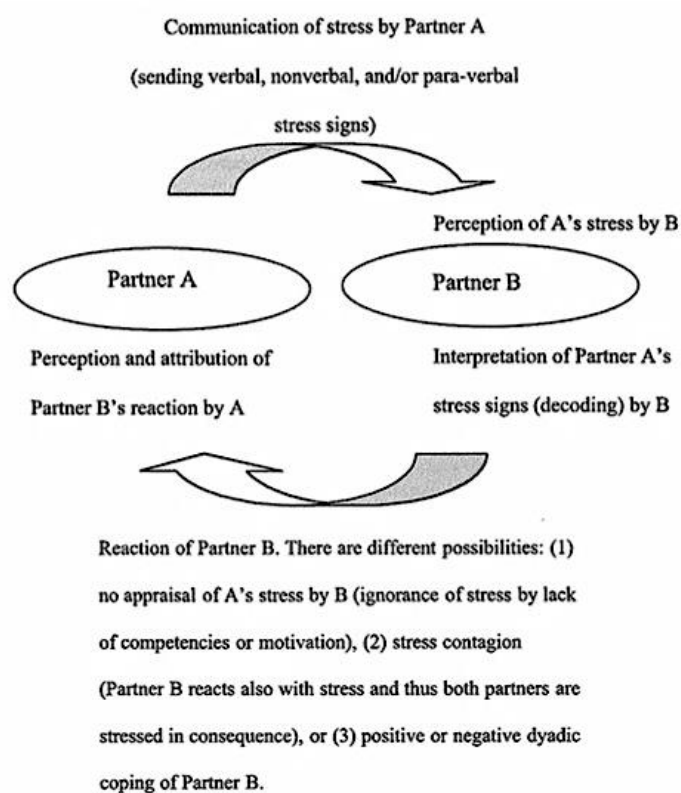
Communication of stress by Partner A
(sending verbal, nonverbal, and/or para-verbal stress signs)

Perception of A's stress by B

Partner A

Partner B

Perception and attribution of Partner B's reaction by A

Interpretation of Partner A's stress signs (decoding) by B

Reaction of Partner B. There are different possibilities: (1) no appraisal of A's stress by B (ignorance of stress by lack of competencies or motivation), (2) stress contagion (Partner B reacts also with stress and thus both partners are stressed in consequence), or (3) positive or negative dyadic coping of Partner B.